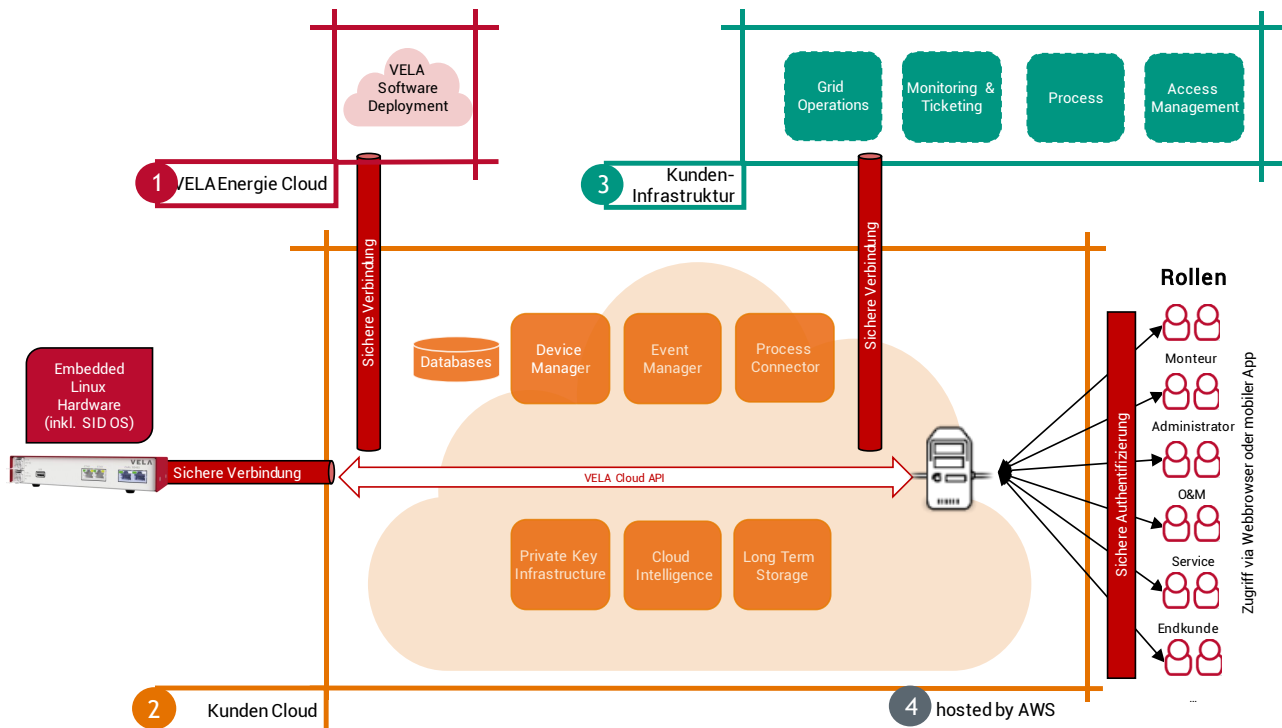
VELA Software Deployment

1 VELA Energie Cloud

Grid Operations

Monitoring & Ticketing

Process

Access Management

3 Kunden-Infrastruktur

Sichere Verbindung

Sichere Verbindung

Rollen

Databases

Device Manager

Event Manager

Process Connector

Monteur

Administrator

Embedded Linux Hardware (inkl. SID OS)

VELA

Sichere Verbindung

VELA Cloud API

O&M

Sichere Authentifizierung

Zugriff via Webbrowser oder mobiler App

Private Key Infrastructure

Cloud Intelligence

Long Term Storage

Service

Endkunde

2 Kunden Cloud

4 hosted by AWS

...